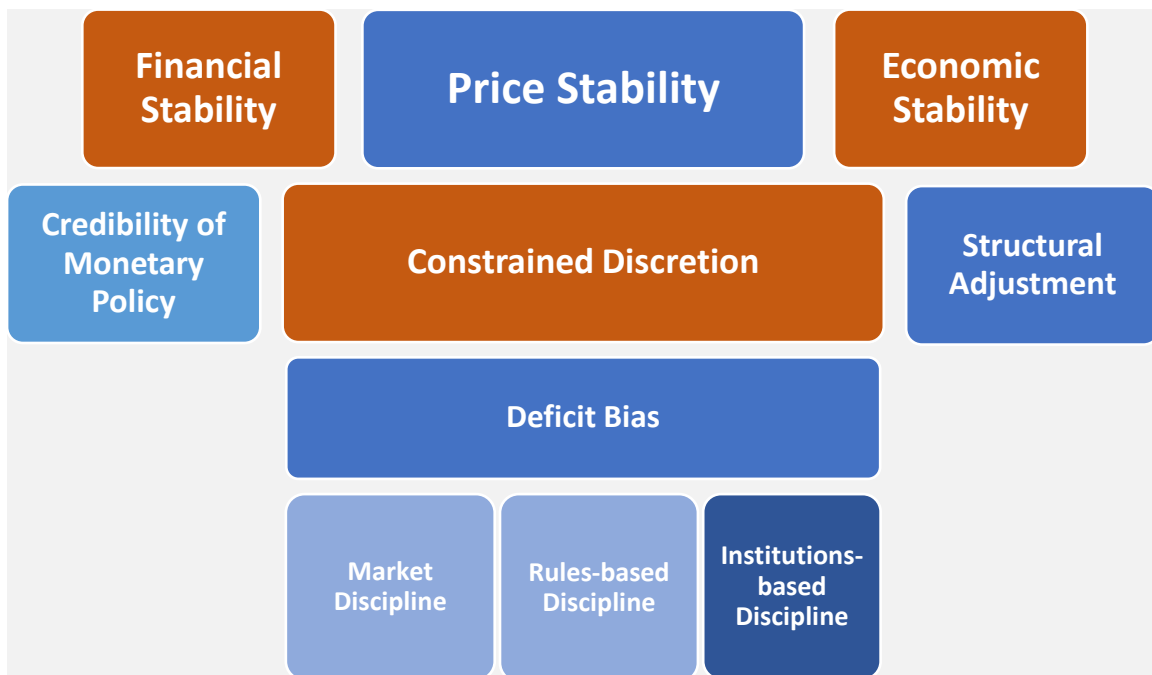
Financial Stability

Price Stability

Economic Stability

Credibility of Monetary Policy

Constrained Discretion

Structural Adjustment

Deficit Bias

Market Discipline

Rules-based Discipline

Institutions-based Discipline